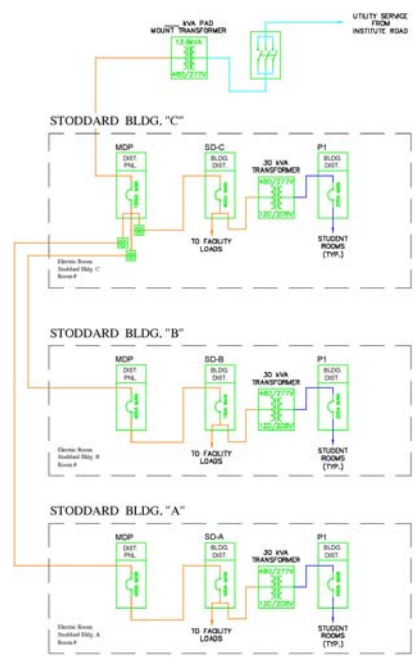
___kVA PAD MOUNT TRANSFORMER

12.8kVA

480/277V

UTILITY SERVICE FROM INSTITUTE ROAD

STODDARD BLDG. "C"

MDP
DIST. PNL.

SD-C
BLDG. DIST.

30 kVA TRANSFORMER
480/277V
120/208V

P1
BLDG. DIST.

TO FACILITY LOADS

STUDENT ROOMS (TYP.)

Electric Room
Stoddard Bldg. C
Room #

STODDARD BLDG. "B"

MDP
DIST. PNL.

SD-B
BLDG. DIST.

30 kVA TRANSFORMER
480/277V
120/208V

P1
BLDG. DIST.

TO FACILITY LOADS

STUDENT ROOMS (TYP.)

Electric Room
Stoddard Bldg. B
Room #

STODDARD BLDG. "A"

MDP
DIST. PNL.

SD-A
BLDG. DIST.

30 kVA TRANSFORMER
480/277V
120/208V

P1
BLDG. DIST.

TO FACILITY LOADS

STUDENT ROOMS (TYP.)

Electric Room
Stoddard Bldg. A
Room #